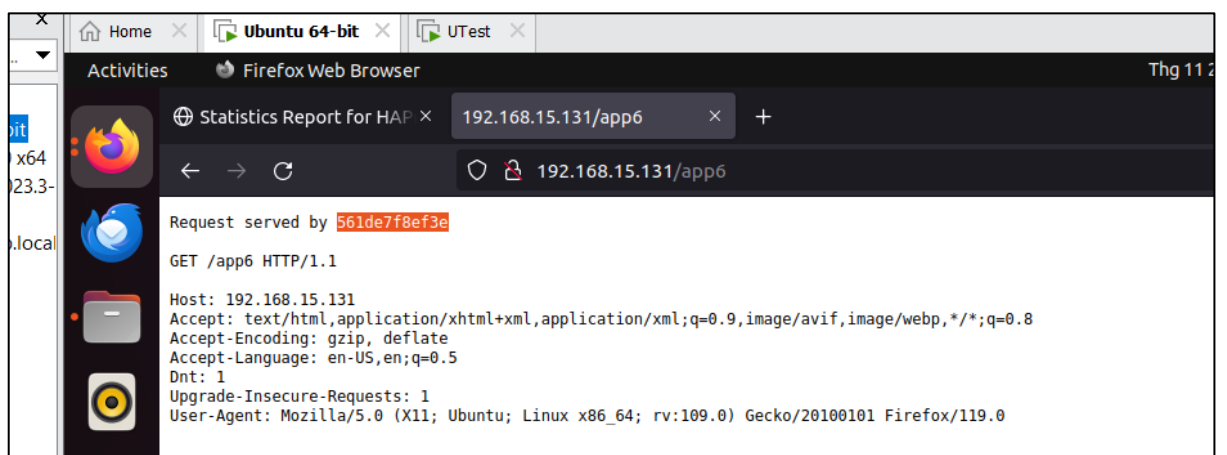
Home
Ubuntu 64-bit
UTest
..
bit
x64
023.3-
.local
Activities
Firefox Web Browser
Thg 11 2
Statistics Report for HAP
192.168.15.131/app6
+
192.168.15.131/app6
Request served by 561de7f8ef3e

GET /app6 HTTP/1.1

Host: 192.168.15.131
Accept: text/html,application/xhtml+xml,application/xml;q=0.9,image/avif,image/webp,*/*;q=0.8
Accept-Encoding: gzip, deflate
Accept-Language: en-US,en;q=0.5
Dnt: 1
Upgrade-Insecure-Requests: 1
User-Agent: Mozilla/5.0 (X11; Ubuntu; Linux x86_64; rv:109.0) Gecko/20100101 Firefox/119.0